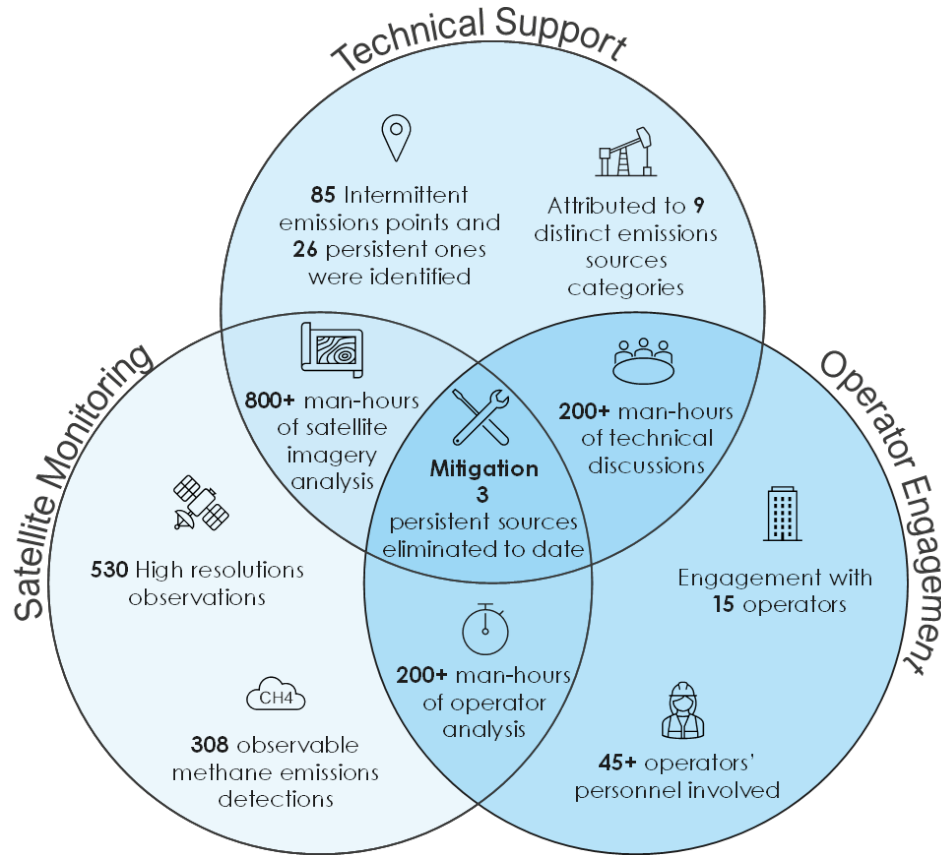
Technical Support

85 Intermittent emissions points and 26 persistent ones were identified

Attributed to 9 distinct emissions sources categories

Satellite Monitoring

Operator Engagement

800+ man-hours of satellite imagery analysis

200+ man-hours of technical discussions

Mitigation
3
persistent sources eliminated to date

530 High resolutions observations

Engagement with 15 operators

CH4

200+ man-hours of operator analysis

308 observable methane emissions detections

45+ operators' personnel involved